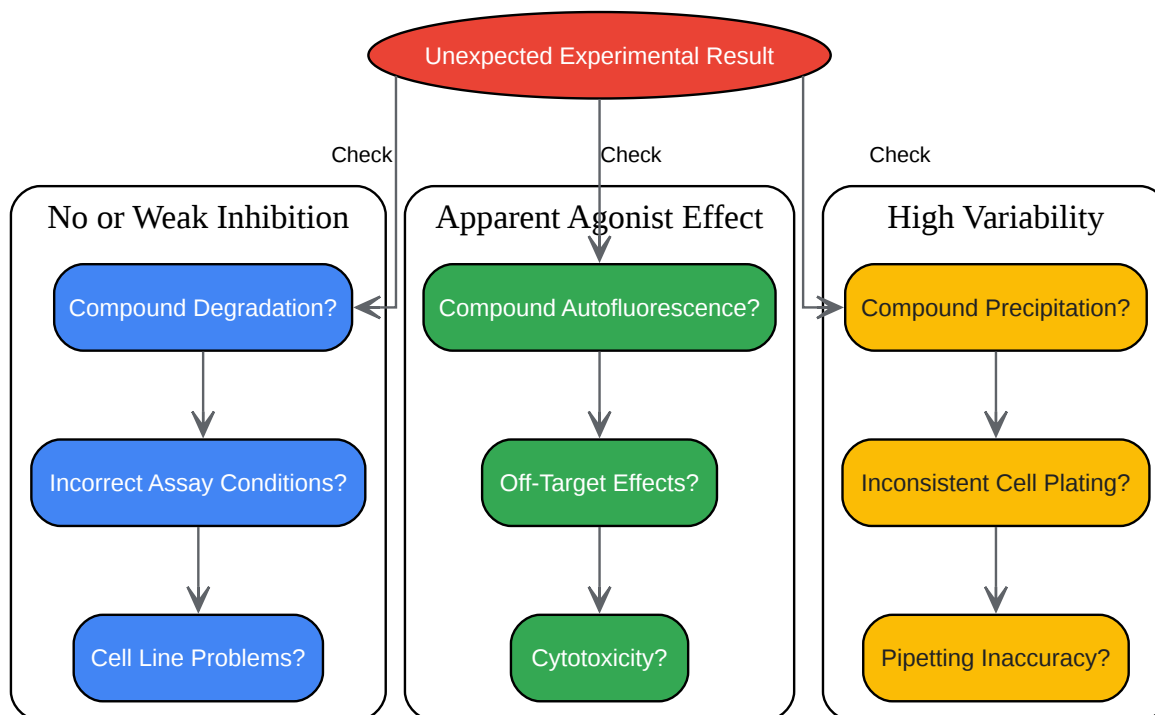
Unexpected Experimental Result

Check

Check

Check

No or Weak Inhibition

Compound Degradation?

Incorrect Assay Conditions?

Cell Line Problems?

Apparent Agonist Effect

Compound Autofluorescence?

Off-Target Effects?

Cytotoxicity?

High Variability

Compound Precipitation?

Inconsistent Cell Plating?

Pipetting Inaccuracy?